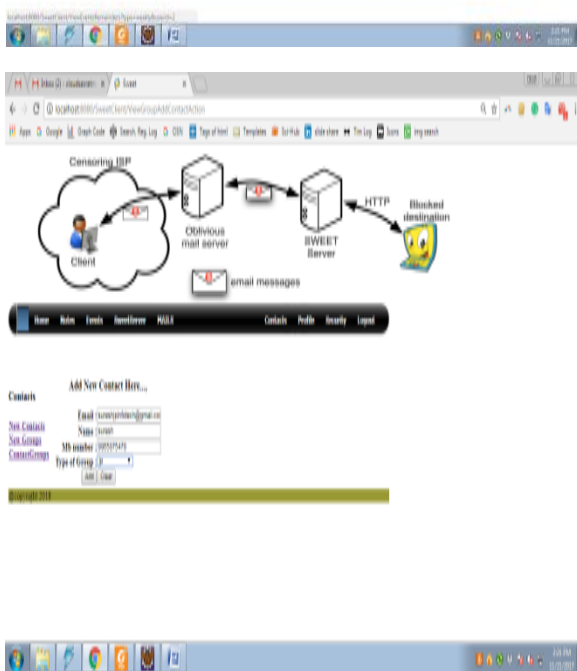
Censoring ISP

Client

Oblivious mail server

SWEET Server

HTTP

Blocked destination

email messages

Home Notes Events SweetServer MAILS Contacts Profile Security Logout

Add New Contact Here...

Contacts

New Contacts
New Groups
ContactGroups

Email
Name
Mb number
Type of Group

Add Clear

Copyright 2018